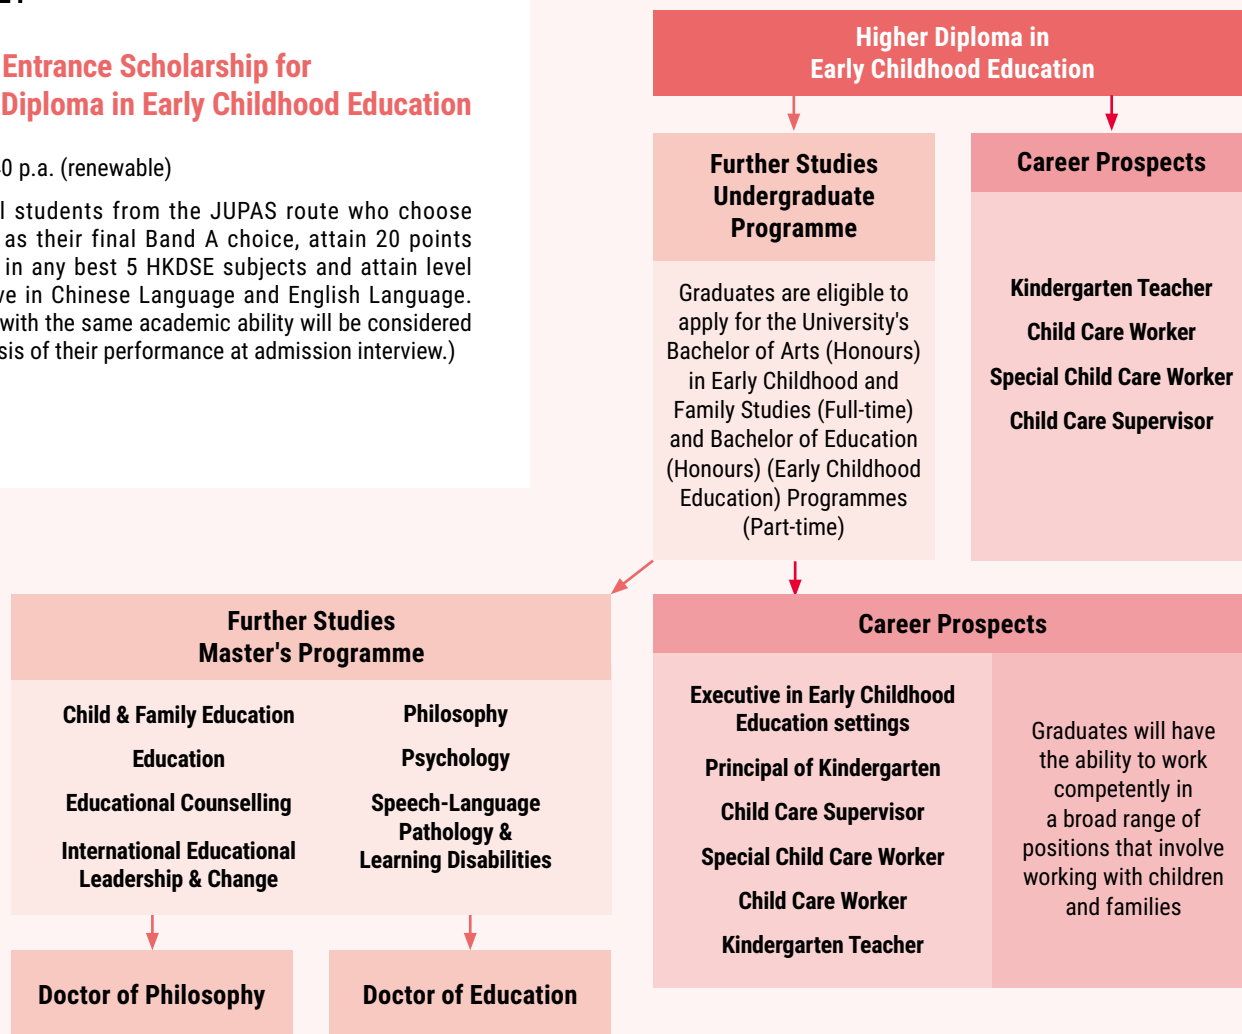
Entrance Scholarship for
Diploma in Early Childhood Education

0 p.a. (renewable)

l students from the JUPAS route who choose as their final Band A choice, attain 20 points in any best 5 HKDSE subjects and attain level ve in Chinese Language and English Language. with the same academic ability will be considered sis of their performance at admission interview.)

Higher Diploma in
Early Childhood Education

Further Studies
Undergraduate
Programme

Graduates are eligible to apply for the University's Bachelor of Arts (Honours) in Early Childhood and Family Studies (Full-time) and Bachelor of Education (Honours) (Early Childhood Education) Programmes (Part-time)

Career Prospects

Kindergarten Teacher

Child Care Worker

Special Child Care Worker

Child Care Supervisor

Further Studies
Master's Programme

Child & Family Education

Education

Educational Counselling

International Educational Leadership & Change

Philosophy

Psychology

Speech-Language Pathology & Learning Disabilities

Career Prospects

Executive in Early Childhood Education settings

Principal of Kindergarten

Child Care Supervisor

Special Child Care Worker

Child Care Worker

Kindergarten Teacher

Graduates will have the ability to work competently in a broad range of positions that involve working with children and families

Doctor of Philosophy

Doctor of Education